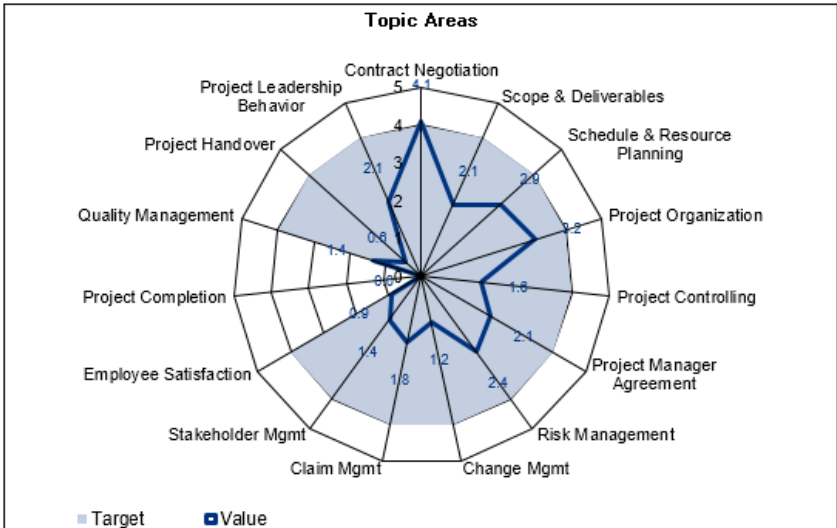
Topic Areas

Contract Negotiation
Scope & Deliverables
Schedule & Resource Planning
Project Organization
Project Controlling
Project Manager Agreement
Risk Management
Change Mgmt
Claim Mgmt
Stakeholder Mgmt
Employee Satisfaction
Project Completion
Quality Management
Project Handover
Project Leadership Behavior

5
4
3
2
1
0

4.1
2.1
2.9
3.2
1.6
2.1
2.4
1.2
1.8
1.4
0.9
0.0
1.4
0.6
2.1

Target
Value